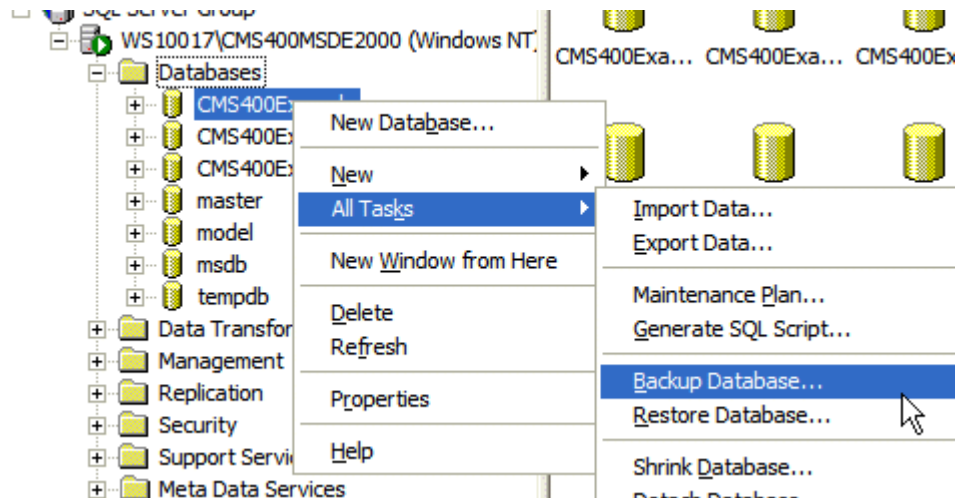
SQL Server Group
WS10017\CMS400MSDE2000 (Windows NT)
Databases
CMS400Ex
CMS400Ex
CMS400Ex
master
model
msdb
tempdb
Data Transfor
Management
Replication
Security
Support Servi
Meta Data Services

CMS400Exa... CMS400Exa... CMS400Ex

New Database...
New
All Tasks
New Window from Here
Delete
Refresh
Properties
Help

Import Data...
Export Data...
Maintenance Plan...
Generate SQL Script...
Backup Database...
Restore Database...
Shrink Database...
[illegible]